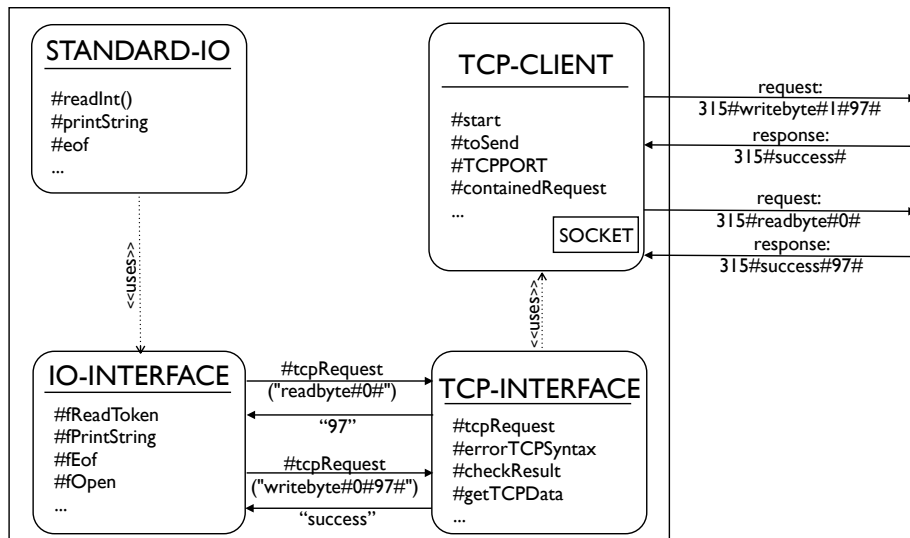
STANDARD-IO

#readInt()
#printString
#eof
...

TCP-CLIENT

#start
#toSend
#TCPPORT
#containedRequest
...

SOCKET

request:
315#writebyte#1#97#

response:
315#success#

request:
315#readbyte#0#

response:
315#success#97#

<<uses>>

<<uses>>

IO-INTERFACE

#fReadToken
#fPrintString
#fEof
#fOpen
...

#tcpRequest
("readbyte#0#")

"97"

#tcpRequest
("writebyte#0#97#")

"success"

TCP-INTERFACE

#tcpRequest
#errorTCPSyntax
#checkResult
#getTCPData
...